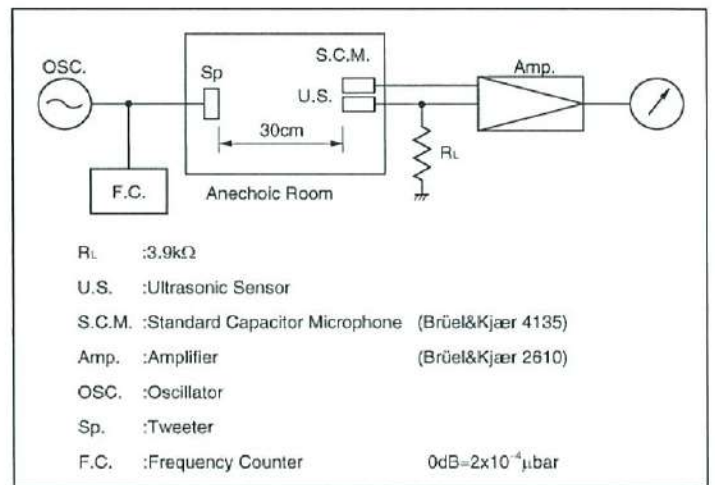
OSC.

Sp

S.C.M.

U.S.

Amp.

30cm

$R_L$

F.C.

Anechoic Room

$R_L$ :3.9kΩ

U.S. :Ultrasonic Sensor

S.C.M. :Standard Capacitor Microphone (Brüel&Kjær 4135)

Amp. :Amplifier (Brüel&Kjær 2610)

OSC. :Oscillator

Sp. :Tweeter

F.C. :Frequency Counter 0dB=$2 \times 10^{-4}$μbar